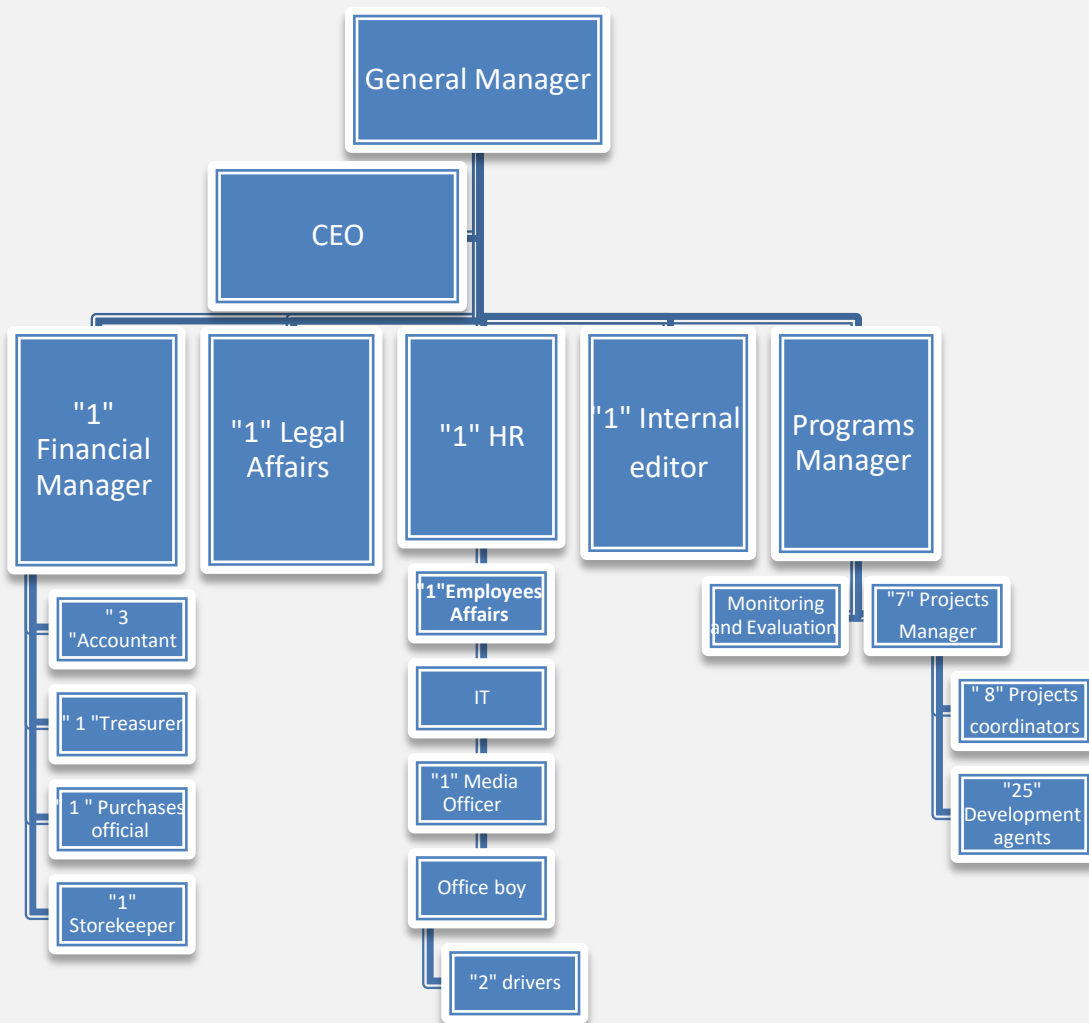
General Manager

CEO

"1" Financial Manager

"1" Legal Affairs

"1" HR

"1" Internal editor

Programs Manager

" 3 "Accountant

" 1 "Treasurer

" 1 " Purchases official

"1" Storekeeper

"1"Employees Affairs

IT

"1" Media Officer

Office boy

"2" drivers

Monitoring and Evaluation

"7" Projects Manager

" 8" Projects coordinators

"25" Development agents